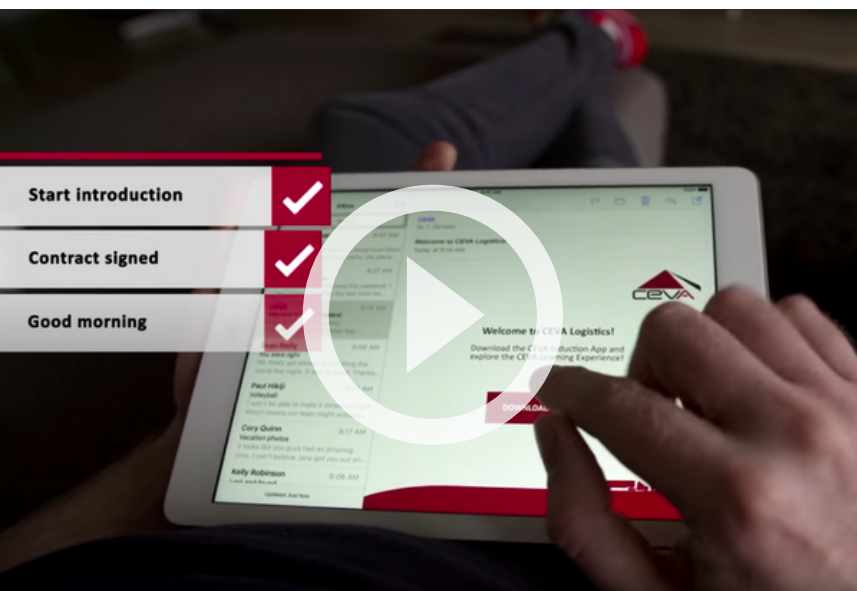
Start introduction

Contract signed

Good morning

Inbox

Welcome to CEVA Logistics

CEVA

Welcome to CEVA Logistics!

Download the CEVA Induction App and explore the CEVA Learning Experience!

DOWNLOAD

8:17 AM

8:30 AM

Paul Hikiji
Volleyball
I won't be able to make it tonight. Which means our team might actually

Cory Quinn
8:17 AM
Vacation photos
It looks like you guys had an amazing time. I can't believe Jane got you out on

Kelly Robinson
8:06 AM

Updated Just Now